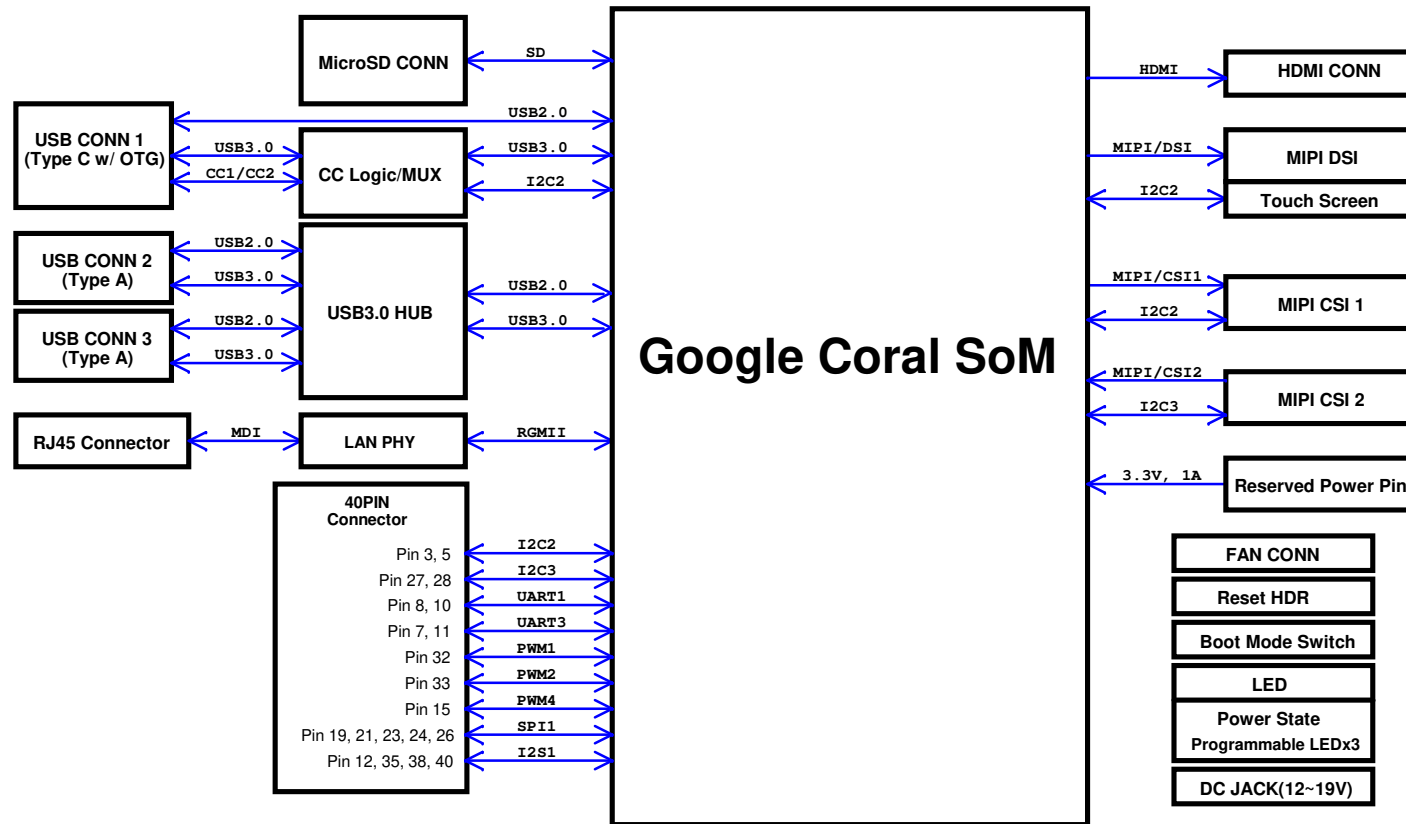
MicroSD CONN
SD
USB2.0
USB CONN 1 (Type C w/ OTG)
USB3.0
CC1/CC2
CC Logic/MUX
USB3.0
I2C2
USB CONN 2 (Type A)
USB2.0
USB3.0
USB CONN 3 (Type A)
USB2.0
USB3.0
USB3.0 HUB
USB2.0
USB3.0
RJ45 Connector
MDI
LAN PHY
RGMII
40PIN Connector
Pin 3, 5
I2C2
Pin 27, 28
I2C3
Pin 8, 10
UART1
Pin 7, 11
UART3
Pin 32
PWM1
Pin 33
PWM2
Pin 15
PWM4
Pin 19, 21, 23, 24, 26
SPI1
Pin 12, 35, 38, 40
I2S1
Google Coral SoM
HDMI
HDMI CONN
MIPI/DSI
MIPI DSI
I2C2
Touch Screen
MIPI/CSI1
I2C2
MIPI CSI 1
MIPI/CSI2
I2C3
MIPI CSI 2
3.3V, 1A
Reserved Power Pin
FAN CONN
Reset HDR
Boot Mode Switch
LED
Power State
Programmable LEDx3
DC JACK(12~19V)